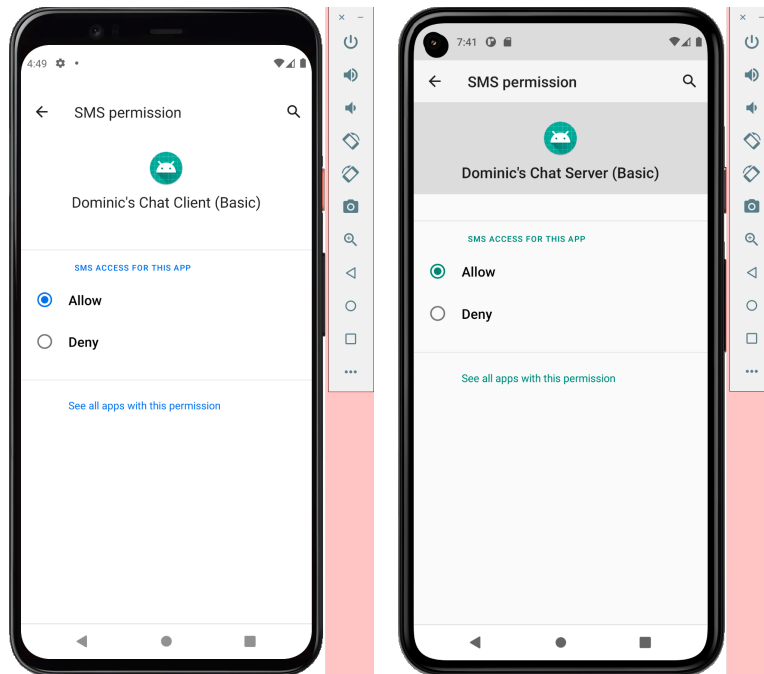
4:49

SMS permission

Dominic's Chat Client (Basic)

SMS ACCESS FOR THIS APP

Allow

Deny

See all apps with this permission

7:41

SMS permission

Dominic's Chat Server (Basic)

SMS ACCESS FOR THIS APP

Allow

Deny

See all apps with this permission